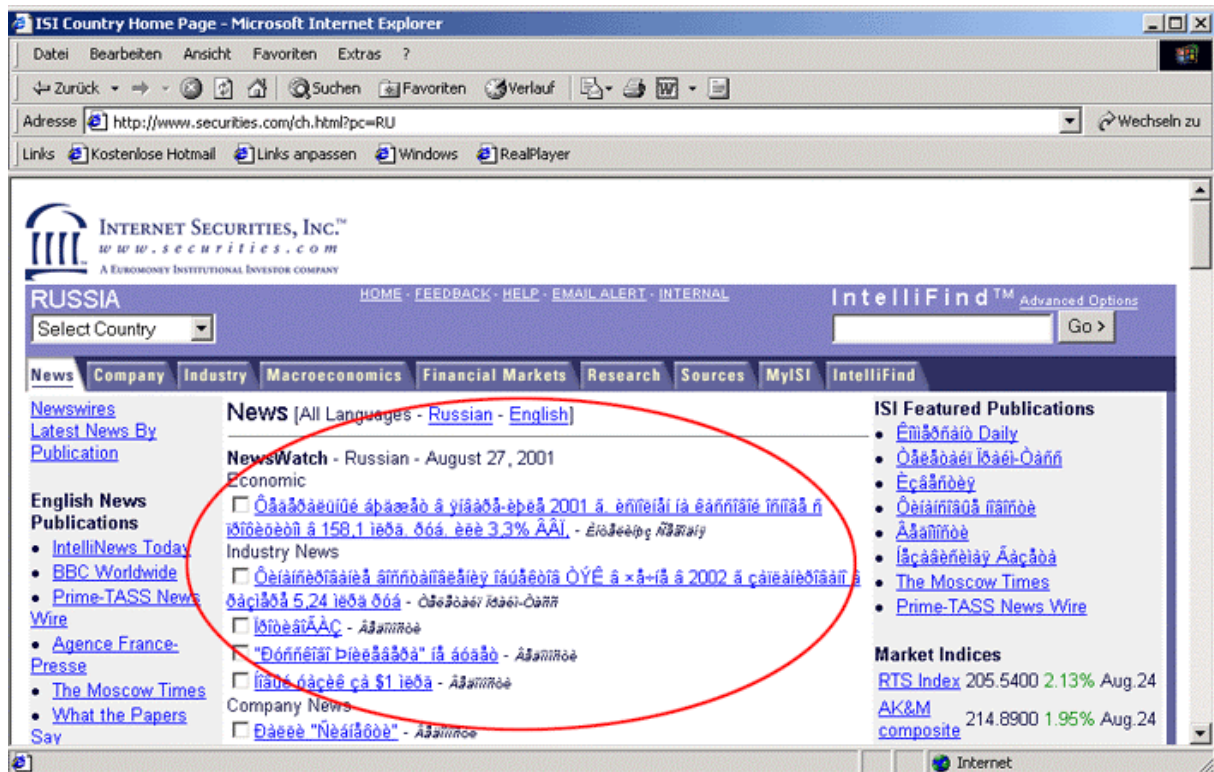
ISI Country Home Page - Microsoft Internet Explorer

Datei Bearbeiten Ansicht Favoriten Extras ?

Zurück Suchen Favoriten Verlauf

Adresse http://www.securities.com/ch.html?pc=RU Wechseln zu

Links Kostenlose Hotmail Links anpassen Windows RealPlayer

INTERNET SECURITIES, INC.™
www.securities.com
A EUROMONEY INSTITUTIONAL INVESTOR COMPANY

RUSSIA
Select Country

HOME - FEEDBACK - HELP - EMAIL ALERT - INTERNAL

IntelliFind™ Advanced Options
Go >

News | Company | Industry | Macroeconomics | Financial Markets | Research | Sources | MyISI | IntelliFind

Newswires
Latest News By Publication

English News Publications
• IntelliNews Today
• BBC Worldwide
• Prime-TASS News Wire
• Agence France-Presse
• The Moscow Times
• What the Papers Say

News [All Languages - Russian - English]

NewsWatch - Russian - August 27, 2001
Economic
Ôåäåðàëüíûé áþäæåò â ÿíâàðå-èþëå 2001 ã. èñïîëíåí íà êàññîâîé îñíîâå ñ ïðîôèöèòîì â 158,1 ìëðä. ðóá. èëè 3,3% ÂÂÏ. - Ëîãîâèíñ Ñåâåðà
Industry News
Ôèíàíñèðîâàíèå ãîññòàíäàðòèçàöèè íåôòåãàçîâîãî ÒÝÊ â ×å÷íå â 2002 ã çàïëàíèðîâàíî â ðàçìåðå 5,24 ìëðä ðóá - Òåëåãðàôíîå Àãåíò-Òàññ
ÏðîèçâîäÂÂÇ - Âåäîìîñòè
"Ðóññêèé Þâåëèðäîð" íå áóäåò - Âåäîìîñòè
Íîâûé ðàçèê çà $1 ìëðä - Âåäîìîñòè
Company News
Ðàéîí "Ñêàëåôòè" - Âåäîìîñòè

ISI Featured Publications
• Êîììåðñàíò Daily
• Òåëåãðàôíîå Àãåíò-Òàññ
• Èçâåñòèÿ
• Ôèíàíñîâûå íîâîñòè
• Âåäîìîñòè
• Íåçàâèñèìàÿ Ãàçåòà
• The Moscow Times
• Prime-TASS News Wire

Market Indices
| RTS Index | 205.5400 | 2.13% | Aug.24 |
|---|---|---|---|
| AK&M composite | 214.8900 | 1.95% | Aug.24 |

Internet